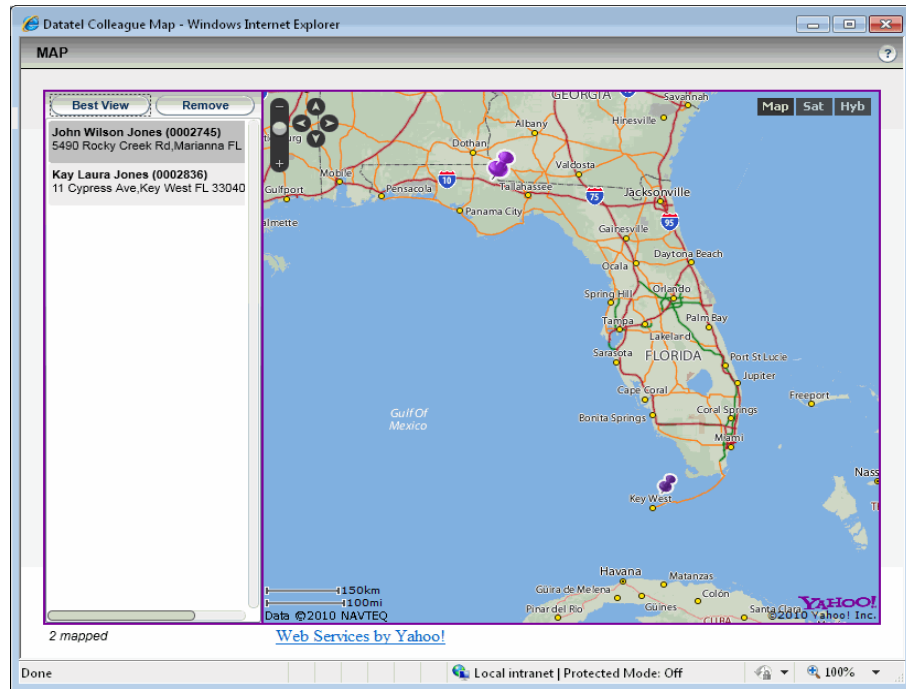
Datatel Colleague Map - Windows Internet Explorer

MAP

?

Best View

Remove

John Wilson Jones (0002745)
5490 Rocky Creek Rd,Marianna FL

Kay Laura Jones (0002836)
11 Cypress Ave,Key West FL 33040

Map Sat Hyb

GEORGIA
Savannah
Hinesville
Albany
Dothan
Valdosta
Mobile
Gulfport
Pensacola
Tallahassee
Jacksonville
10
75
95
Panama City
almette
Gainesville
Daytona Beach
Ocala
Spring Hill
Orlando
Palm Bay
Tampa
Lakeland
Sarasota
FLORIDA
Port St Lucie
Jupiter
Cape Coral
Freeport
Gulf Of Mexico
Bonita Springs
Coral Springs
Miami
Nass
Key West
Havana
Matanzas
Güira de Melena
Colón
Pinar del Rio
Güines
Santa Clara
150km
100mi
Data ©2010 NAVTEQ
YAHOO!
©2010 Yahoo! Inc.

2 mapped

Web Services by Yahoo!

Done

Local intranet | Protected Mode: Off

100%